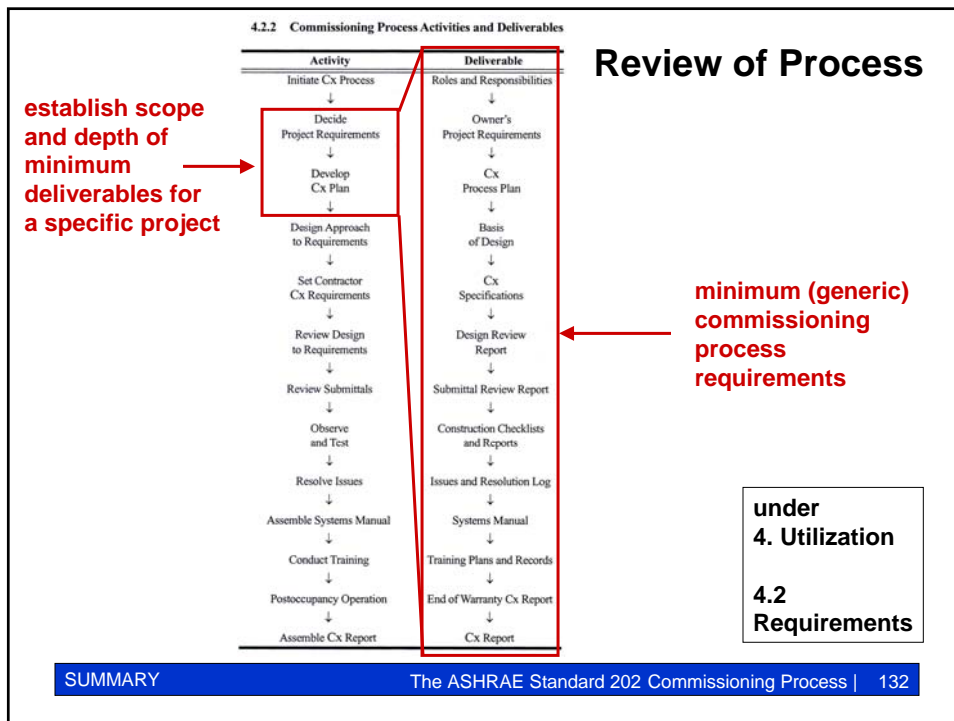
4.2.2 Commissioning Process Activities and Deliverables

Review of Process

| Activity | Deliverable |
|---|---|
| Initiate Cx Process | Roles and Responsibilities |
| ↓ | ↓ |
| Decide Project Requirements | Owner's Project Requirements |
| ↓ | ↓ |
| Develop Cx Plan | Cx Process Plan |
| ↓ | ↓ |
| Design Approach to Requirements | Basis of Design |
| ↓ | ↓ |
| Set Contractor Cx Requirements | Cx Specifications |
| ↓ | ↓ |
| Review Design to Requirements | Design Review Report |
| ↓ | ↓ |
| Review Submittals | Submittal Review Report |
| ↓ | ↓ |
| Observe and Test | Construction Checklists and Reports |
| ↓ | ↓ |
| Resolve Issues | Issues and Resolution Log |
| ↓ | ↓ |
| Assemble Systems Manual | Systems Manual |
| ↓ | ↓ |
| Conduct Training | Training Plans and Records |
| ↓ | ↓ |
| Postoccupancy Operation | End of Warranty Cx Report |
| ↓ | ↓ |
| Assemble Cx Report | Cx Report |

establish scope and depth of minimum deliverables for a specific project

minimum (generic) commissioning process requirements

under
4. Utilization

4.2
Requirements

SUMMARY

The ASHRAE Standard 202 Commissioning Process | 132